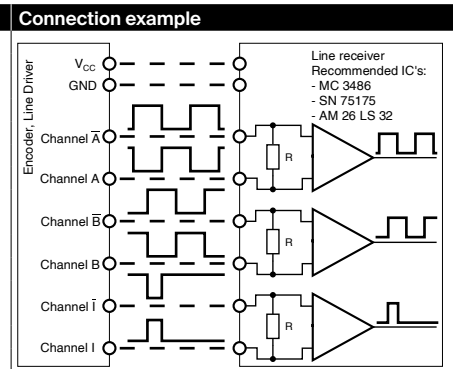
Connection example

Encoder, Line Driver

$V_{CC}$

GND

Channel $\overline{A}$

Channel A

Channel $\overline{B}$

Channel B

Channel $\overline{I}$

Channel I

Line receiver
Recommended IC's:
- MC 3486
- SN 75175
- AM 26 LS 32

R

R

R